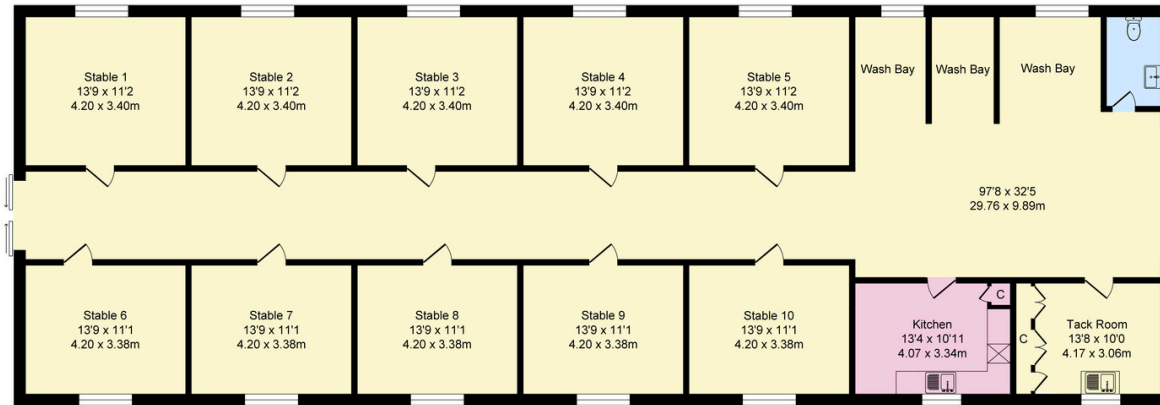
Stable 1
13'9 x 11'2
4.20 x 3.40m

Stable 2
13'9 x 11'2
4.20 x 3.40m

Stable 3
13'9 x 11'2
4.20 x 3.40m

Stable 4
13'9 x 11'2
4.20 x 3.40m

Stable 5
13'9 x 11'2
4.20 x 3.40m

Wash Bay

Wash Bay

Wash Bay

97'8 x 32'5
29.76 x 9.89m

Stable 6
13'9 x 11'1
4.20 x 3.38m

Stable 7
13'9 x 11'1
4.20 x 3.38m

Stable 8
13'9 x 11'1
4.20 x 3.38m

Stable 9
13'9 x 11'1
4.20 x 3.38m

Stable 10
13'9 x 11'1
4.20 x 3.38m

C

Kitchen
13'4 x 10'11
4.07 x 3.34m

C

Tack Room
13'8 x 10'0
4.17 x 3.06m